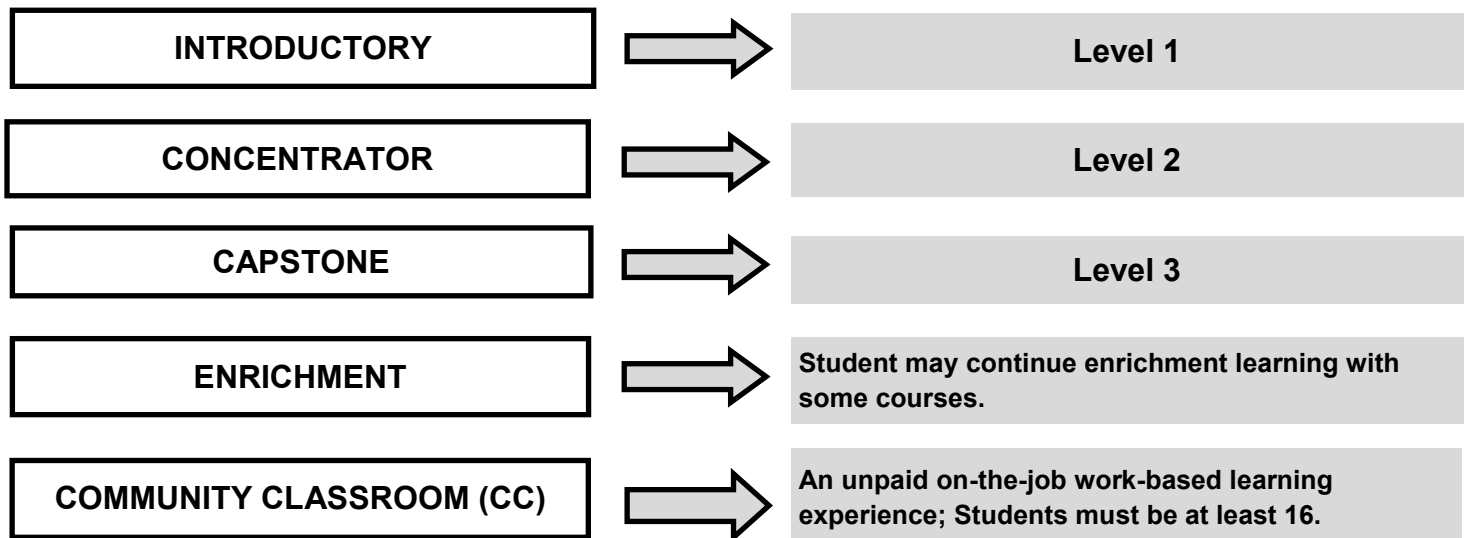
INTRODUCTORY

Level 1

CONCENTRATOR

Level 2

CAPSTONE

Level 3

ENRICHMENT

Student may continue enrichment learning with some courses.

COMMUNITY CLASSROOM (CC)

An unpaid on-the-job work-based learning experience; Students must be at least 16.